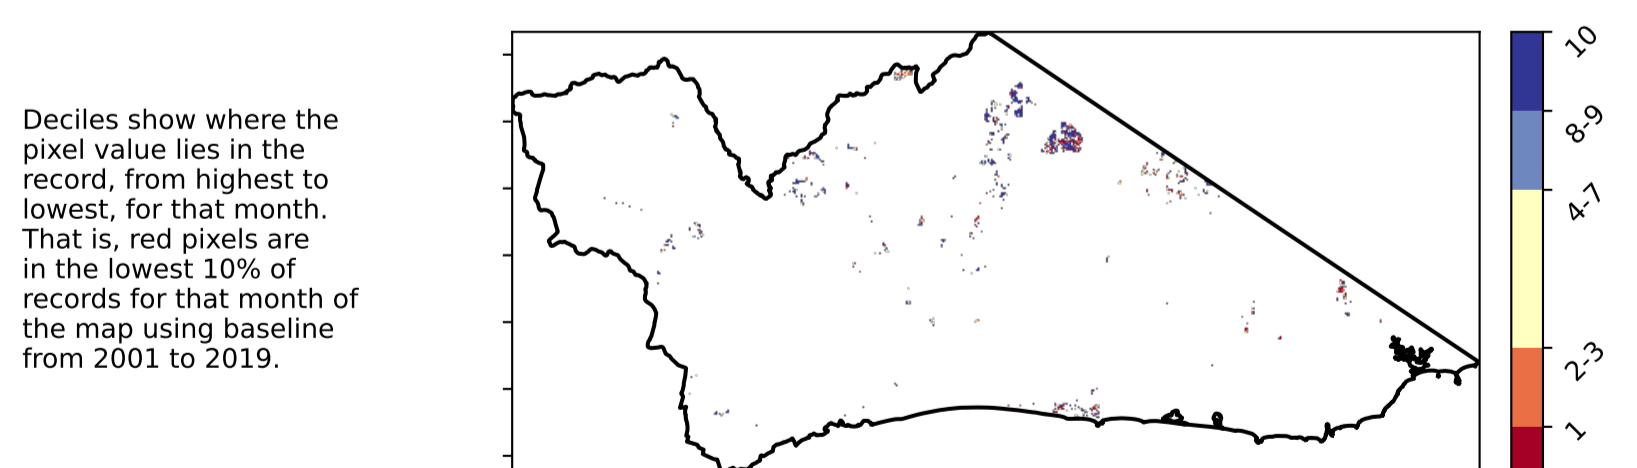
Deciles show where the pixel value lies in the record, from highest to lowest, for that month. That is, red pixels are in the lowest 10% of records for that month of the map using baseline from 2001 to 2019.

10
8-9
4-7
2-3
1